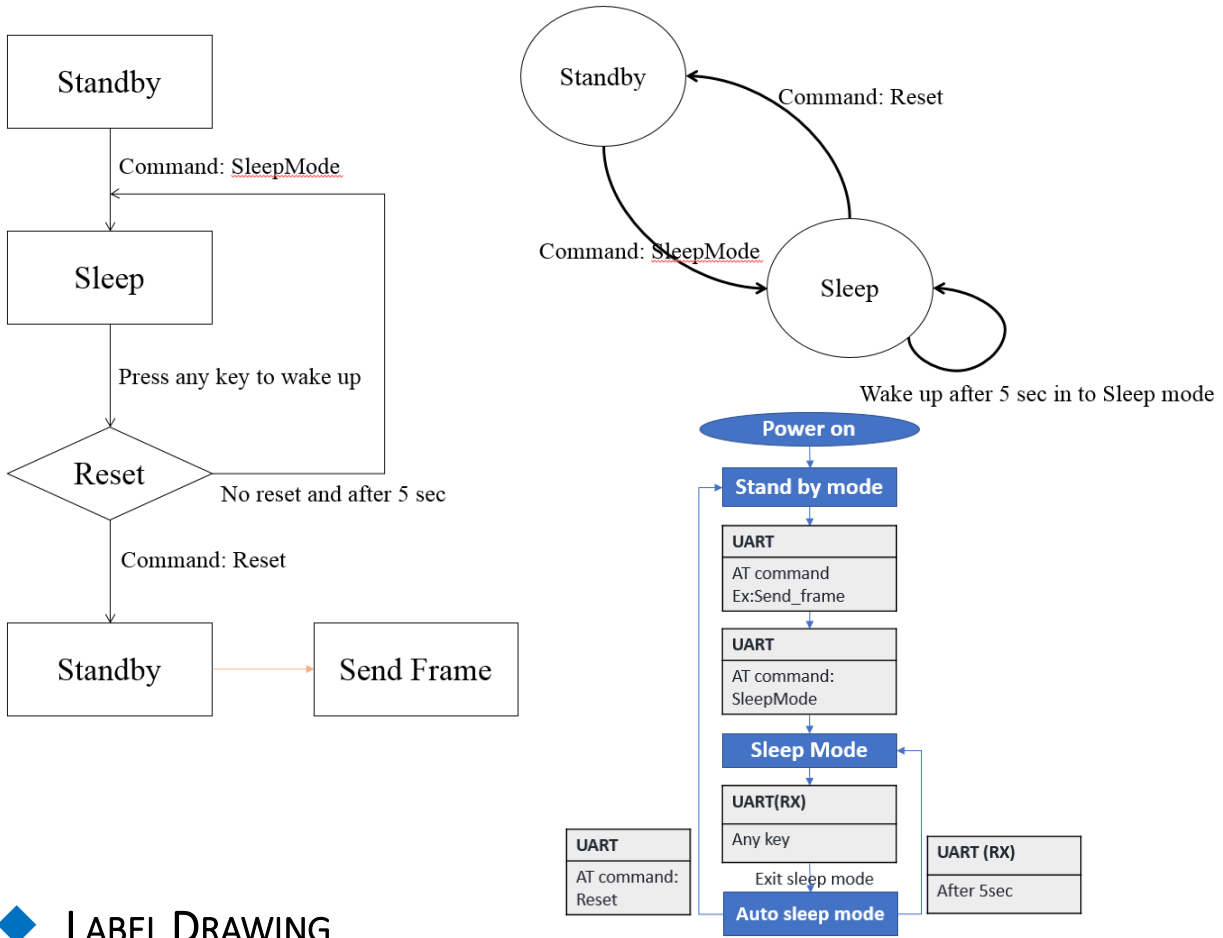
Standby

Command: SleepMode

Sleep

Press any key to wake up

Reset

No reset and after 5 sec

Command: Reset

Standby

Send Frame

Standby

Command: Reset

Command: SleepMode

Sleep

Wake up after 5 sec in to Sleep mode

Power on

Stand by mode

UART

AT command
Ex:Send_frame

UART

AT command:
SleepMode

Sleep Mode

UART(RX)

Any key

Exit sleep mode

Auto sleep mode

UART

AT command:
Reset

UART (RX)

After 5sec

Label Drawing